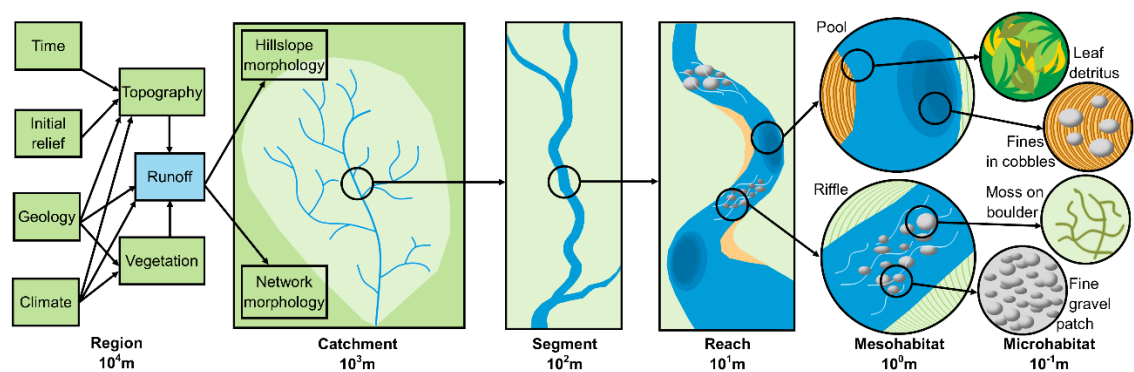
Time

Initial relief

Geology

Climate

Topography

Runoff

Vegetation

Hillslope morphology

Network morphology

Pool

Leaf detritus

Fines in cobbles

Riffle

Moss on boulder

Fine gravel patch

Region
$10^4$m

Catchment
$10^3$m

Segment
$10^2$m

Reach
$10^1$m

Mesohabitat
$10^0$m

Microhabitat
$10^{-1}$m